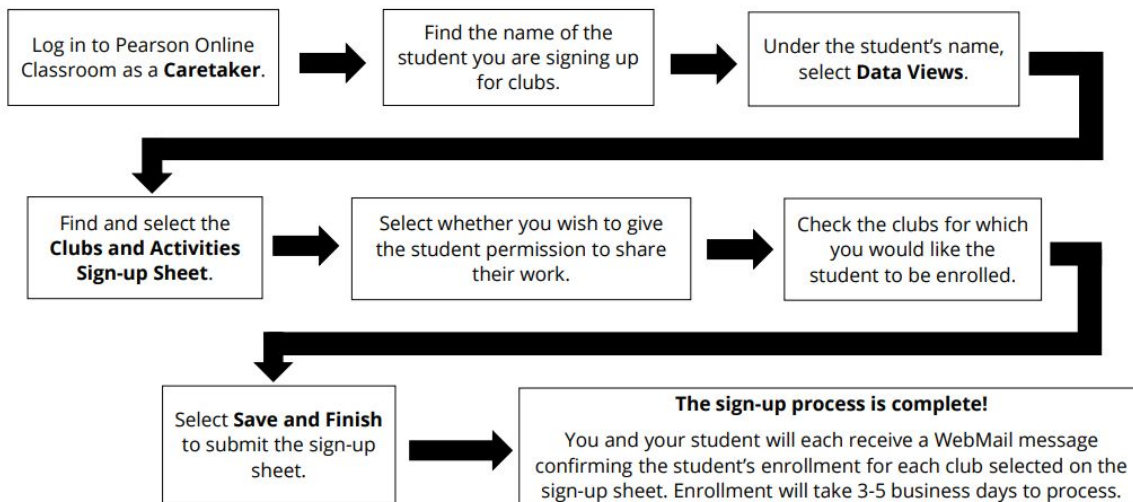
Log in to Pearson Online Classroom as a **Caretaker**.

Find the name of the student you are signing up for clubs.

Under the student's name, select **Data Views**.

Find and select the **Clubs and Activities Sign-up Sheet**.

Select whether you wish to give the student permission to share their work.

Check the clubs for which you would like the student to be enrolled.

Select **Save and Finish** to submit the sign-up sheet.

**The sign-up process is complete!**

You and your student will each receive a WebMail message confirming the student's enrollment for each club selected on the sign-up sheet. Enrollment will take 3-5 business days to process.